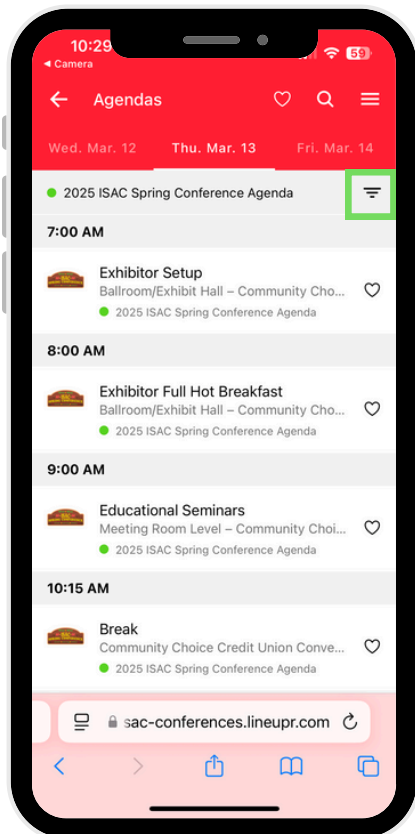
10:29
◂ Camera
59

Agendas

Wed. Mar. 12
Thu. Mar. 13
Fri. Mar. 14

2025 ISAC Spring Conference Agenda

7:00 AM

Exhibitor Setup
Ballroom/Exhibit Hall – Community Cho...
2025 ISAC Spring Conference Agenda

8:00 AM

Exhibitor Full Hot Breakfast
Ballroom/Exhibit Hall – Community Cho...
2025 ISAC Spring Conference Agenda

9:00 AM

Educational Seminars
Meeting Room Level – Community Choi...
2025 ISAC Spring Conference Agenda

10:15 AM

Break
Community Choice Credit Union Conve...
2025 ISAC Spring Conference Agenda

sac-conferences.lineupr.com